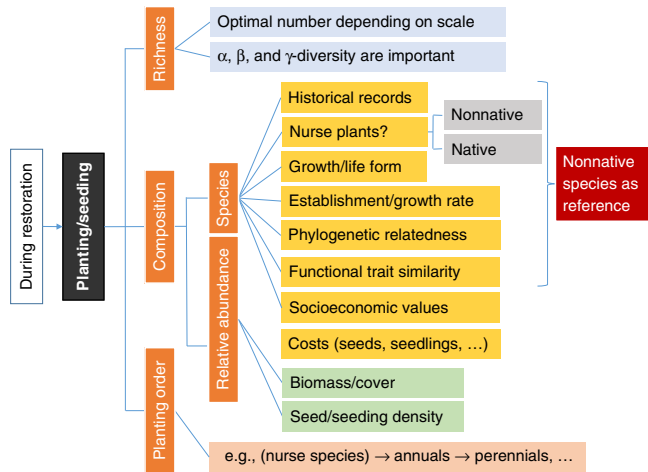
During restoration

Planting/seeding

Richness

Optimal number depending on scale

α, β, and γ-diversity are important

Composition

Species

Historical records

Nurse plants?

Nonnative

Native

Growth/life form

Establishment/growth rate

Phylogenetic relatedness

Functional trait similarity

Nonnative species as reference

Socioeconomic values

Relative abundance

Costs (seeds, seedlings, …)

Biomass/cover

Seed/seeding density

Planting order

e.g., (nurse species) → annuals → perennials, …